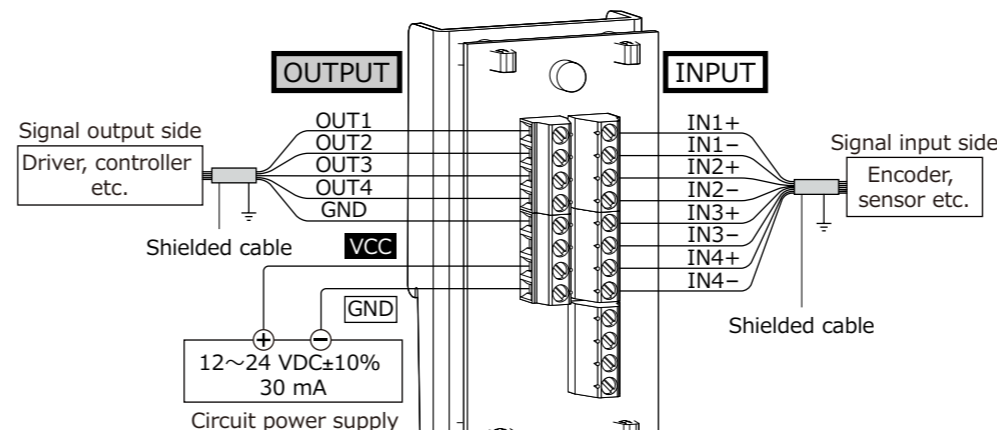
OUTPUT

INPUT

Signal output side

Driver, controller etc.

OUT1
OUT2
OUT3
OUT4
GND

Shielded cable

VCC

GND

IN1+
IN1−
IN2+
IN2−
IN3+
IN3−
IN4+
IN4−

Signal input side

Encoder, sensor etc.

Shielded cable

+ −

12～24 VDC±10%
30 mA

Circuit power supply